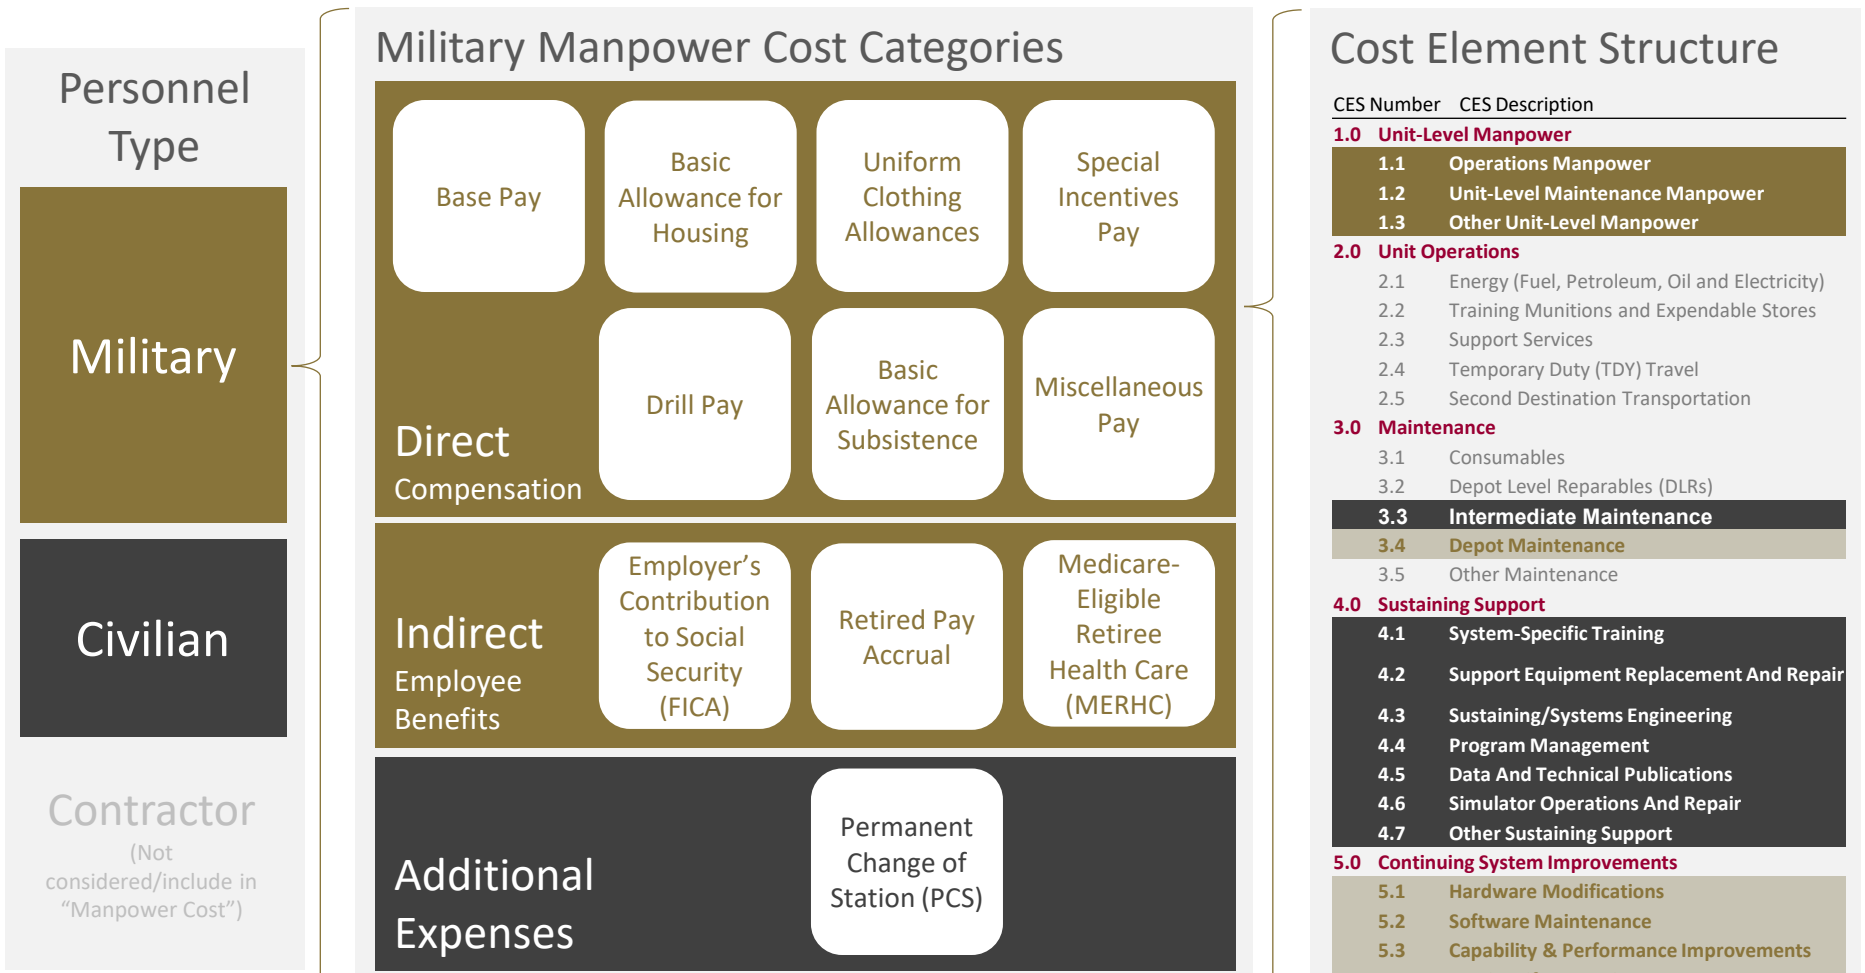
Personnel Type

Military

Civilian

Contractor
(Not considered/include in "Manpower Cost")

Military Manpower Cost Categories

Base Pay

Basic Allowance for Housing

Uniform Clothing Allowances

Special Incentives Pay

Direct Compensation

Drill Pay

Basic Allowance for Subsistence

Miscellaneous Pay

Indirect Employee Benefits

Employer's Contribution to Social Security (FICA)

Retired Pay Accrual

Medicare-Eligible Retiree Health Care (MERHC)

Additional Expenses

Permanent Change of Station (PCS)

Cost Element Structure

| CES Number | CES Description |
|---|---|
| 1.0 | Unit-Level Manpower |
| 1.1 | Operations Manpower |
| 1.2 | Unit-Level Maintenance Manpower |
| 1.3 | Other Unit-Level Manpower |
| 2.0 | Unit Operations |
| 2.1 | Energy (Fuel, Petroleum, Oil and Electricity) |
| 2.2 | Training Munitions and Expendable Stores |
| 2.3 | Support Services |
| 2.4 | Temporary Duty (TDY) Travel |
| 2.5 | Second Destination Transportation |
| 3.0 | Maintenance |
| 3.1 | Consumables |
| 3.2 | Depot Level Reparables (DLRs) |
| 3.3 | Intermediate Maintenance |
| 3.4 | Depot Maintenance |
| 3.5 | Other Maintenance |
| 4.0 | Sustaining Support |
| 4.1 | System-Specific Training |
| 4.2 | Support Equipment Replacement And Repair |
| 4.3 | Sustaining/Systems Engineering |
| 4.4 | Program Management |
| 4.5 | Data And Technical Publications |
| 4.6 | Simulator Operations And Repair |
| 4.7 | Other Sustaining Support |
| 5.0 | Continuing System Improvements |
| 5.1 | Hardware Modifications |
| 5.2 | Software Maintenance |
| 5.3 | Capability & Performance Improvements |